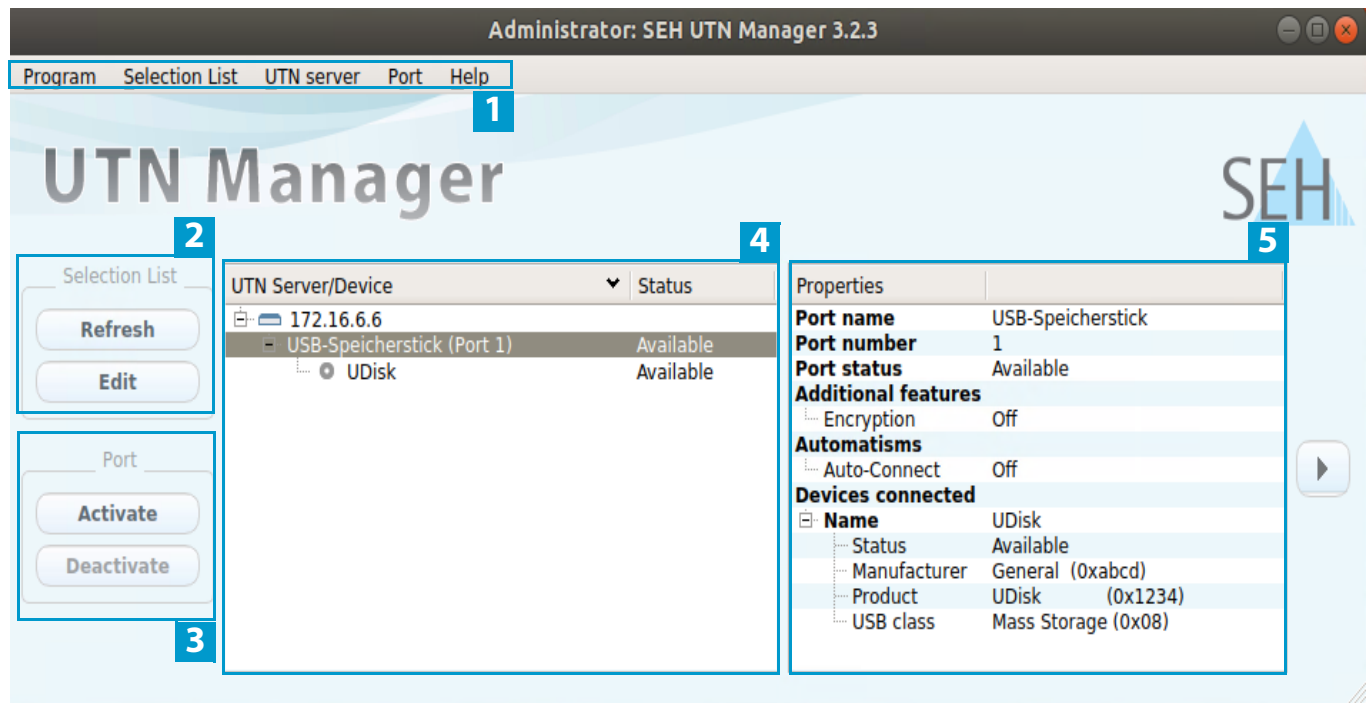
Administrator: SEH UTN Manager 3.2.3

Program Selection List UTN server Port Help

1

UTN Manager

SEH

2

Selection List

Refresh

Edit

Port

Activate

Deactivate

3

4

| UTN Server/Device | Status |
|---|---|
| 172.16.6.6 | |
| USB-Speicherstick (Port 1) | Available |
| UDisk | Available |

5

| Properties | |
|---|---|
| Port name | USB-Speicherstick |
| Port number | 1 |
| Port status | Available |
| Additional features | |
| Encryption | Off |
| Automatisms | |
| Auto-Connect | Off |
| Devices connected | |
| Name | UDisk |
| Status | Available |
| Manufacturer | General (0xabcd) |
| Product | UDisk (0x1234) |
| USB class | Mass Storage (0x08) |